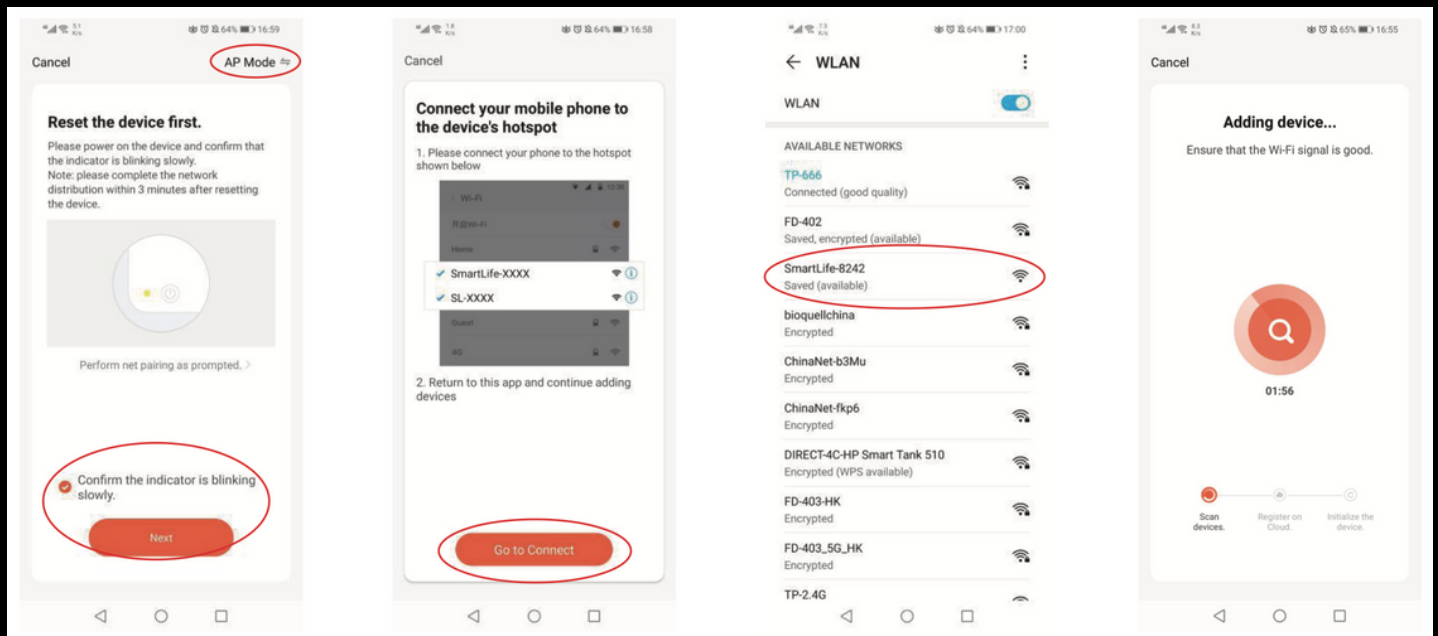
64% 16:59

Cancel

AP Mode ⇋

Reset the device first.

Please power on the device and confirm that the indicator is blinking slowly.
Note: please complete the network distribution within 3 minutes after resetting the device.

Perform net pairing as prompted. >

Confirm the indicator is blinking slowly.

Next

64% 16:58

Cancel

Connect your mobile phone to the device's hotspot

1. Please connect your phone to the hotspot shown below

Wi-Fi

Home

SmartLife-XXXX

SL-XXXX

Guest

4G

2. Return to this app and continue adding devices

Go to Connect

64% 17:00

← WLAN

WLAN

AVAILABLE NETWORKS

TP-666
Connected (good quality)

FD-402
Saved, encrypted (available)

SmartLife-8242
Saved (available)

bioquellchina
Encrypted

ChinaNet-b3Mu
Encrypted

ChinaNet-fkp6
Encrypted

DIRECT-4C-HP Smart Tank 510
Encrypted (WPS available)

FD-403-HK
Encrypted

FD-403_5G_HK
Encrypted

TP-2.4G

65% 16:55

Cancel

Adding device...

Ensure that the Wi-Fi signal is good.

01:56

Scan devices.

Register on Cloud.

Initialize the device.